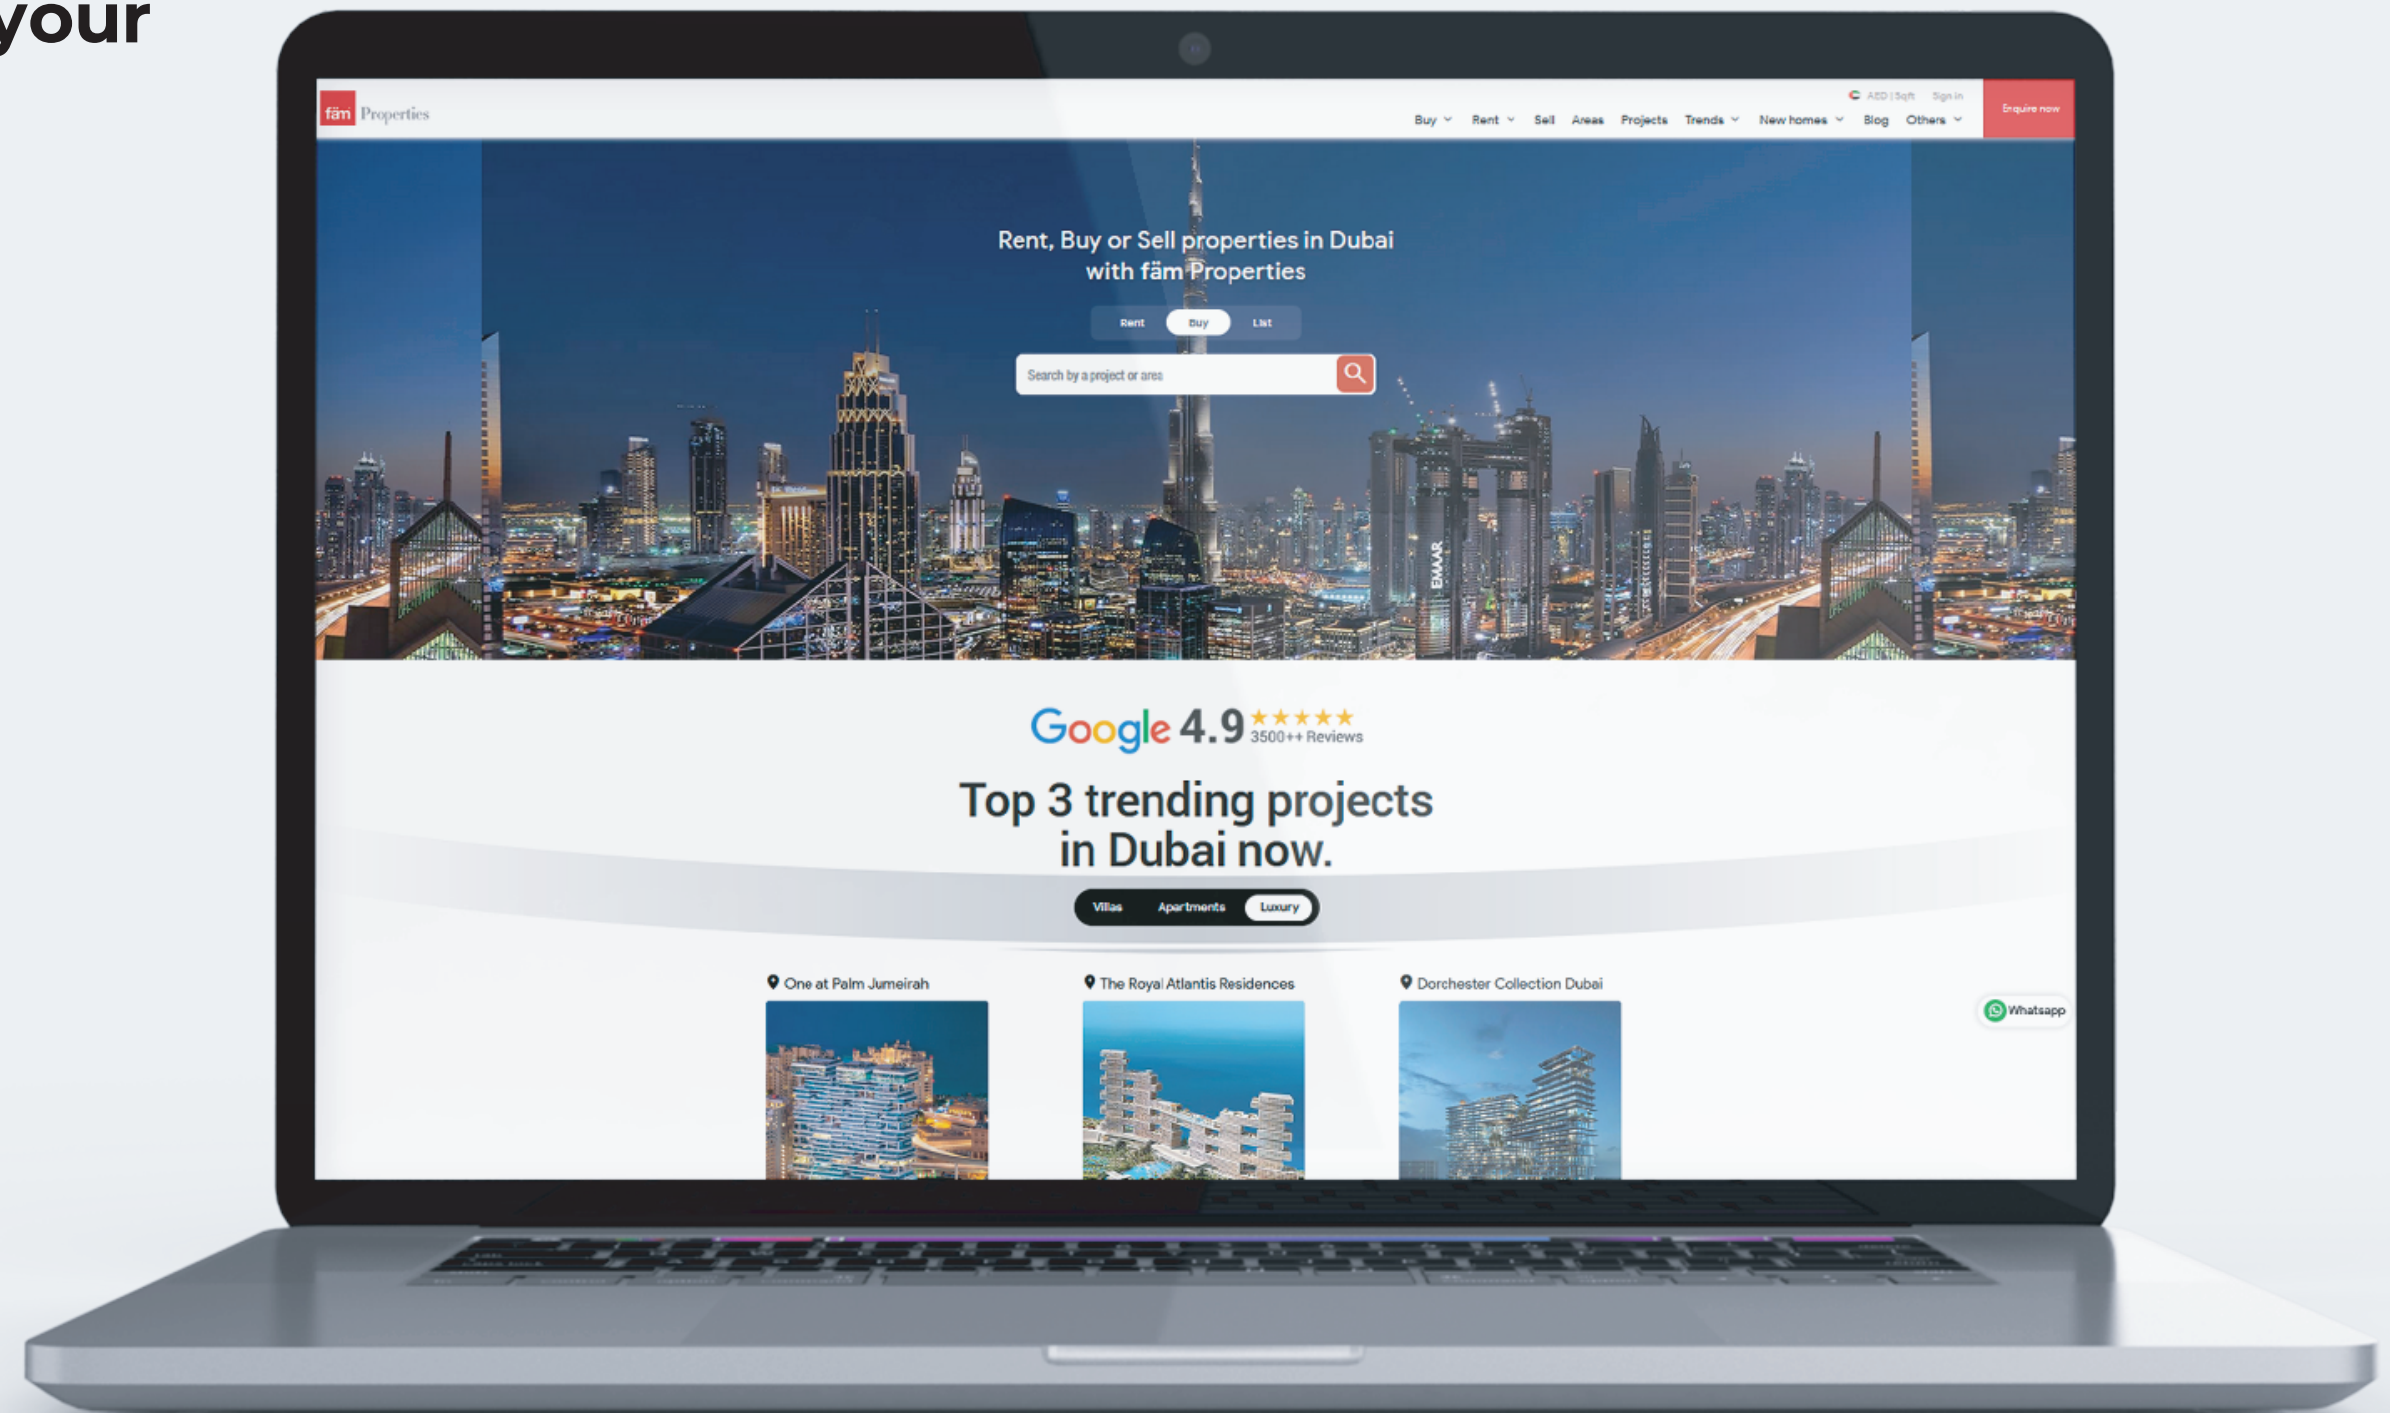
your

fäm Properties

AED | Sqft Sign in

Buy Rent Sell Areas Projects Trends New homes Blog Others

Enquire now

Rent, Buy or Sell properties in Dubai with fäm Properties

Rent Buy List

Search by a project or area

EMAAR

Google 4.9 ★★★★★ 3500++ Reviews

Top 3 trending projects in Dubai now.

Villas Apartments Luxury

One at Palm Jumeirah

The Royal Atlantis Residences

Dorchester Collection Dubai

Whatsapp